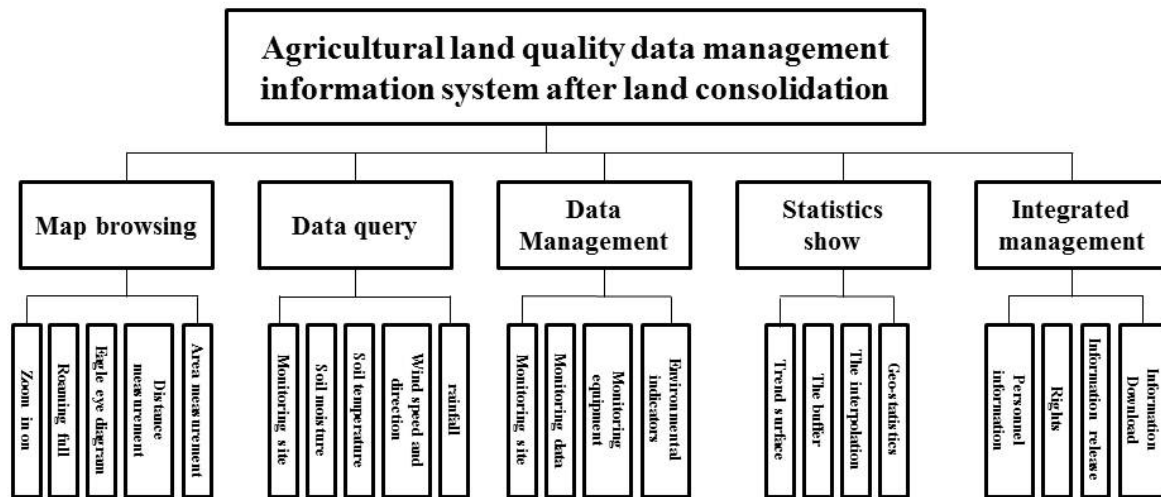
Agricultural land quality data management information system after land consolidation

Map browsing

Zoom in on

Roaming full

Eagle eye diagram

Distance measurement

Area measurement

Data query

Monitoring site

Soil moisture

Soil temperature

Wind speed and direction

rainfall

Data Management

Monitoring site

Monitoring data

Monitoring equipment

Environmental indicators

Statistics show

Trend surface

The buffer

The interpolation

Geo-statistics

Integrated management

Personnel information

Rights

Information release

Information Download